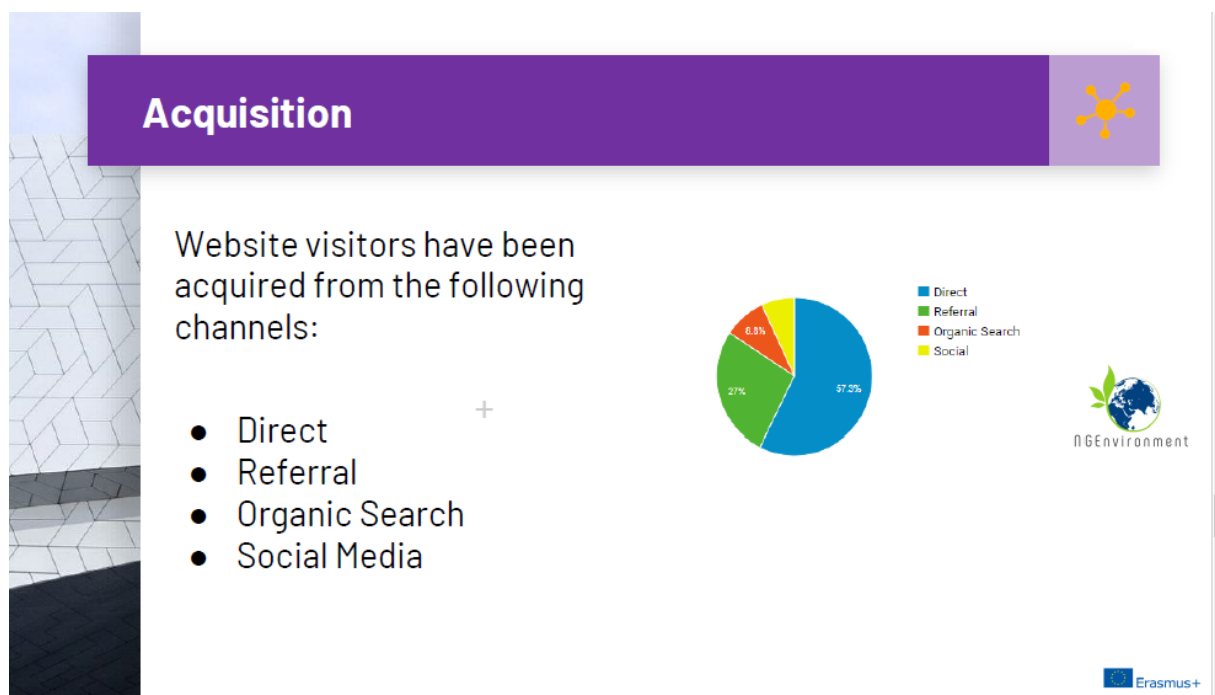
Acquisition

Website visitors have been acquired from the following channels:

- Direct
- Referral
- Organic Search
- Social Media

8.8%

27%

57.3%

Direct
Referral
Organic Search
Social

NGEnvironment

Erasmus+